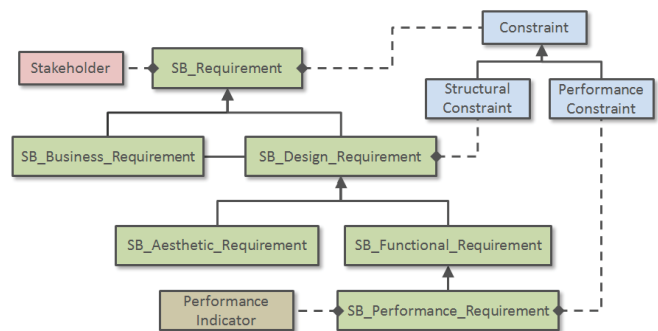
Constraint

Stakeholder

SB_Requirement

Structural Constraint

Performance Constraint

SB_Business_Requirement

SB_Design_Requirement

SB_Aesthetic_Requirement

SB_Functional_Requirement

Performance Indicator

SB_Performance_Requirement